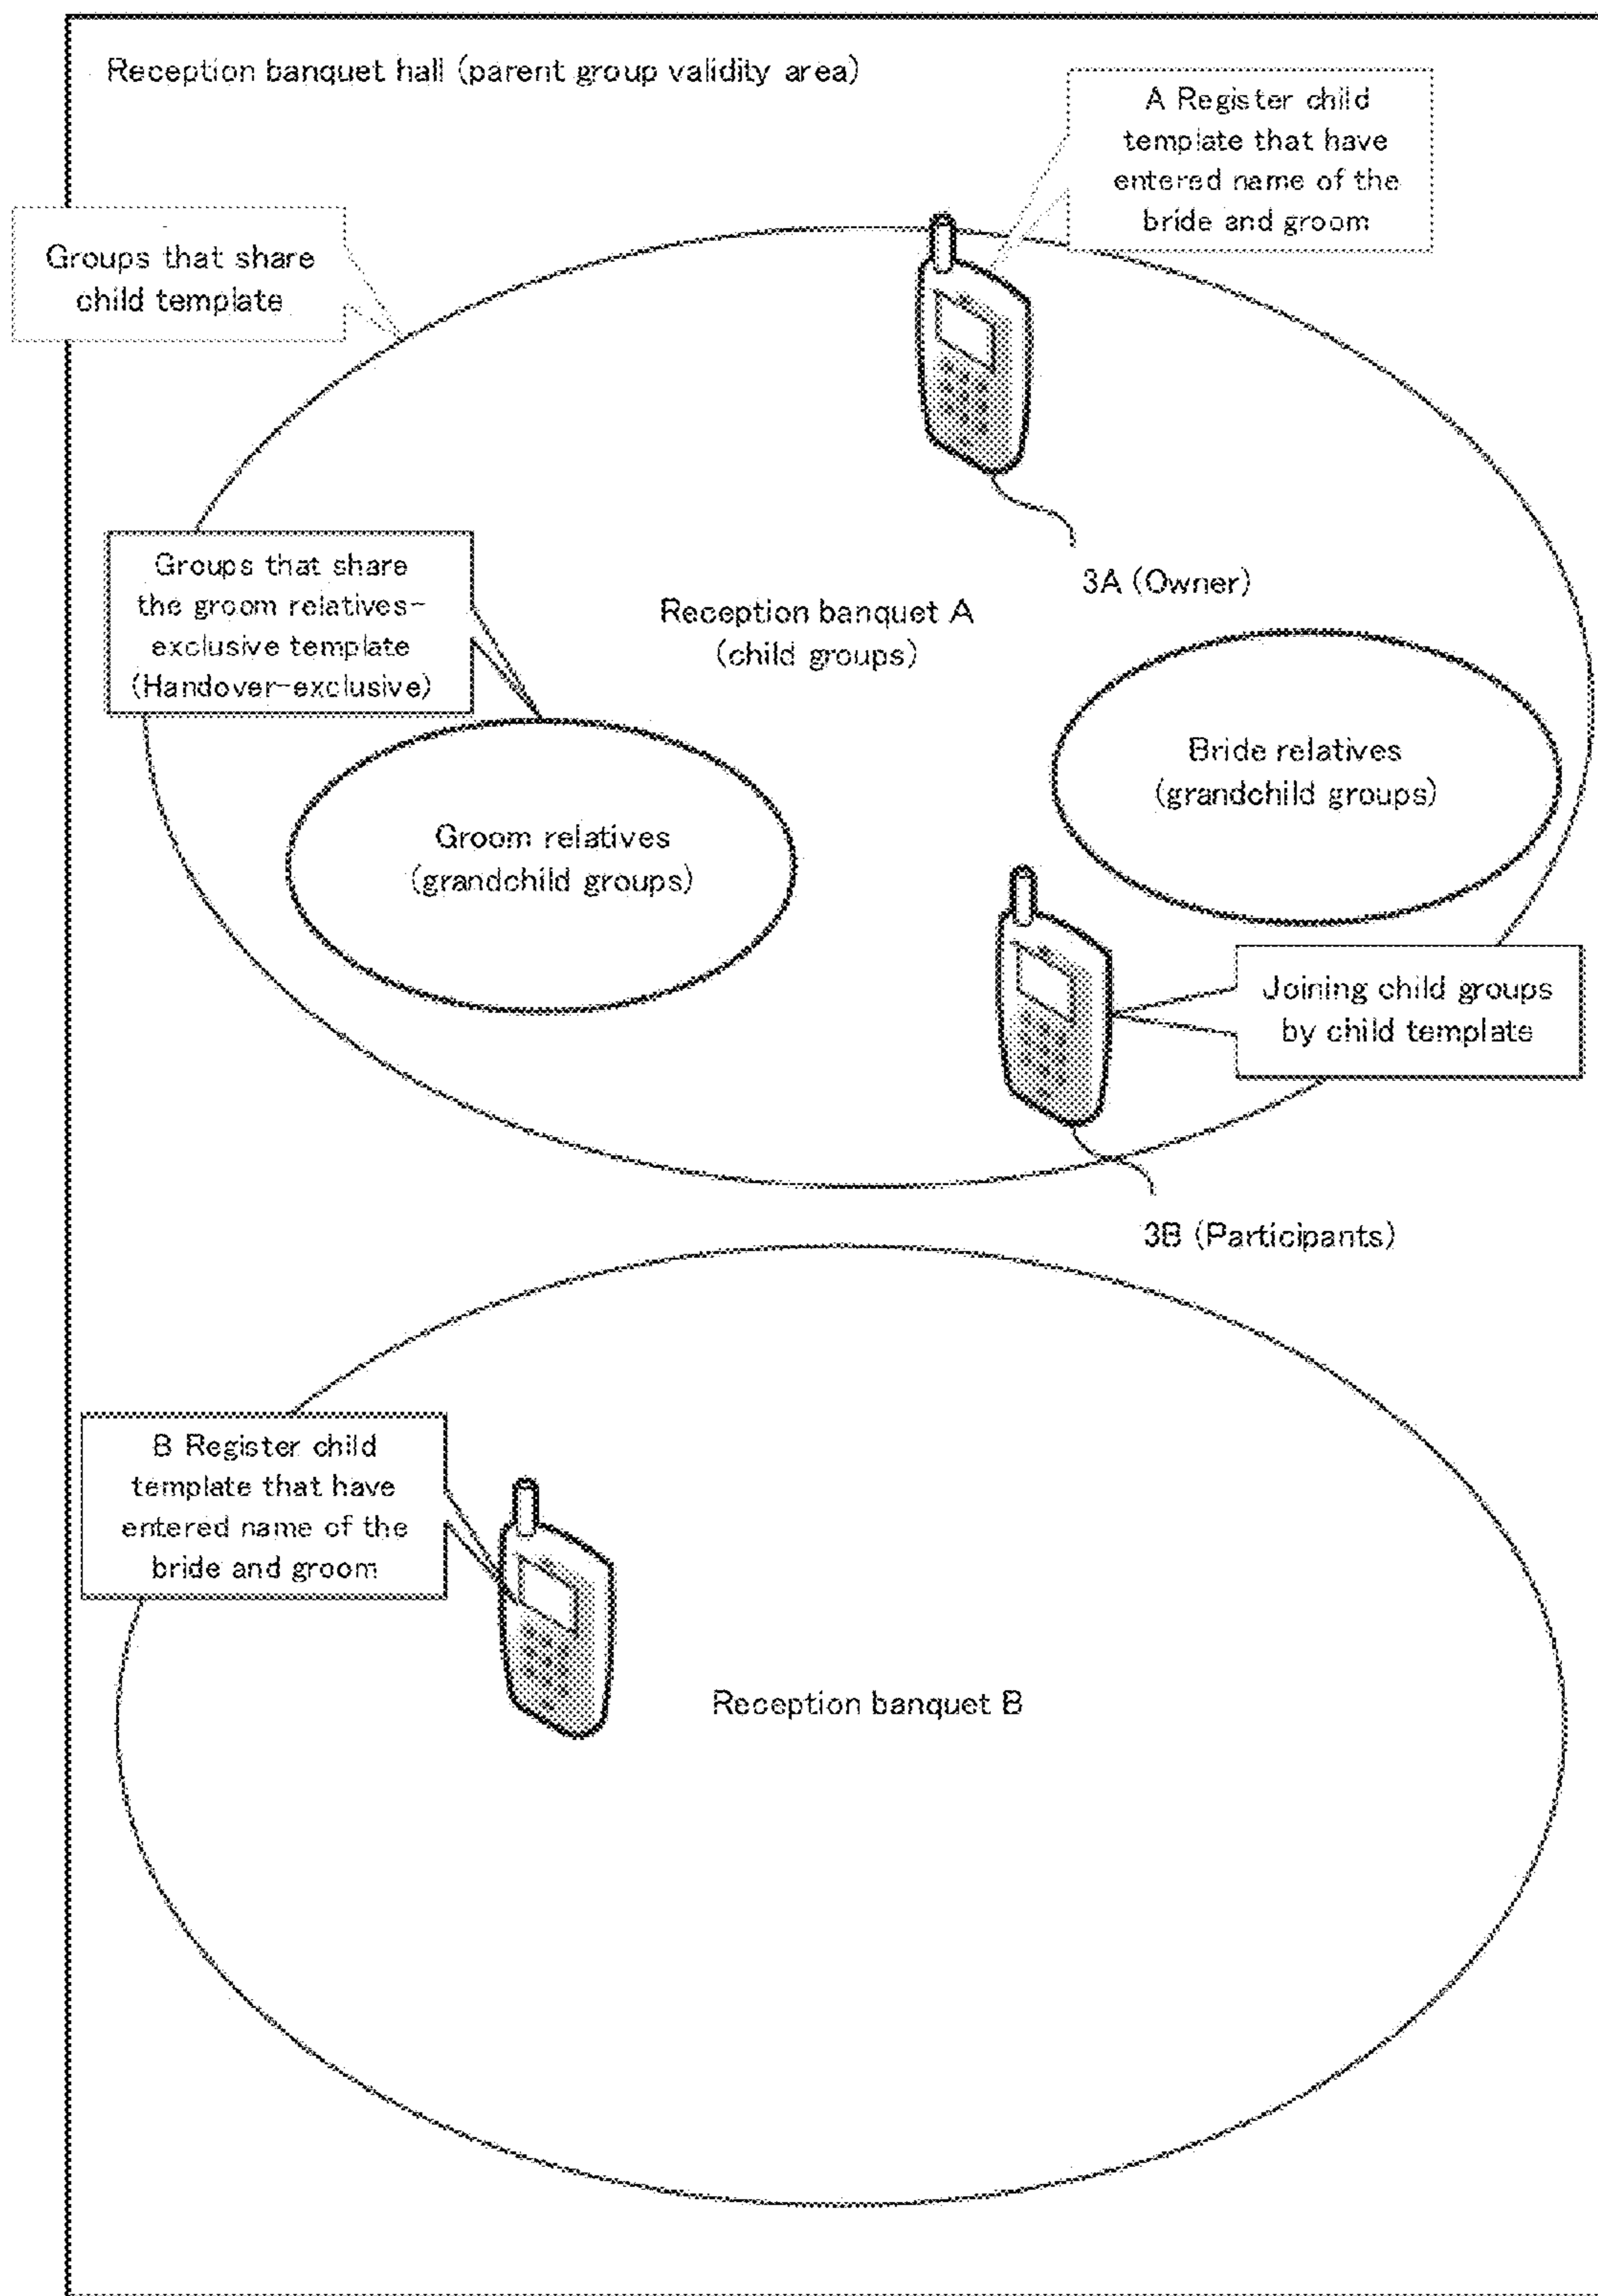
Reception banquet hall (parent group validity area)

A Register child template that have entered name of the bride and groom

Groups that share child template

Groups that share the groom relatives-exclusive template (Handover-exclusive)

Reception banquet A (child groups)

3A (Owner)

Bride relatives (grandchild groups)

Groom relatives (grandchild groups)

Joining child groups by child template

3B (Participants)

B Register child template that have entered name of the bride and groom

Reception banquet B